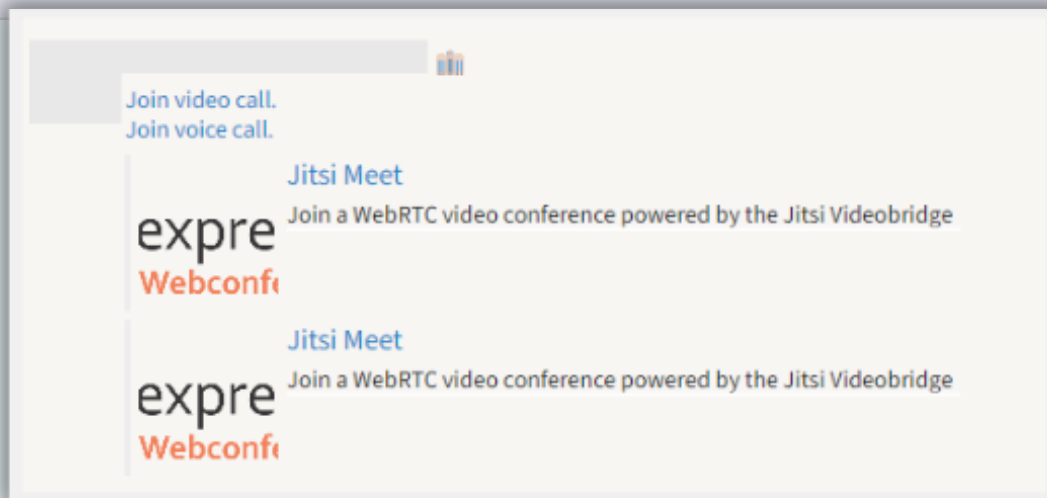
Join video call.
Join voice call.

expre
Webconf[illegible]

Jitsi Meet
Join a WebRTC video conference powered by the Jitsi Videobridge

expre
Webconf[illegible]

Jitsi Meet
Join a WebRTC video conference powered by the Jitsi Videobridge